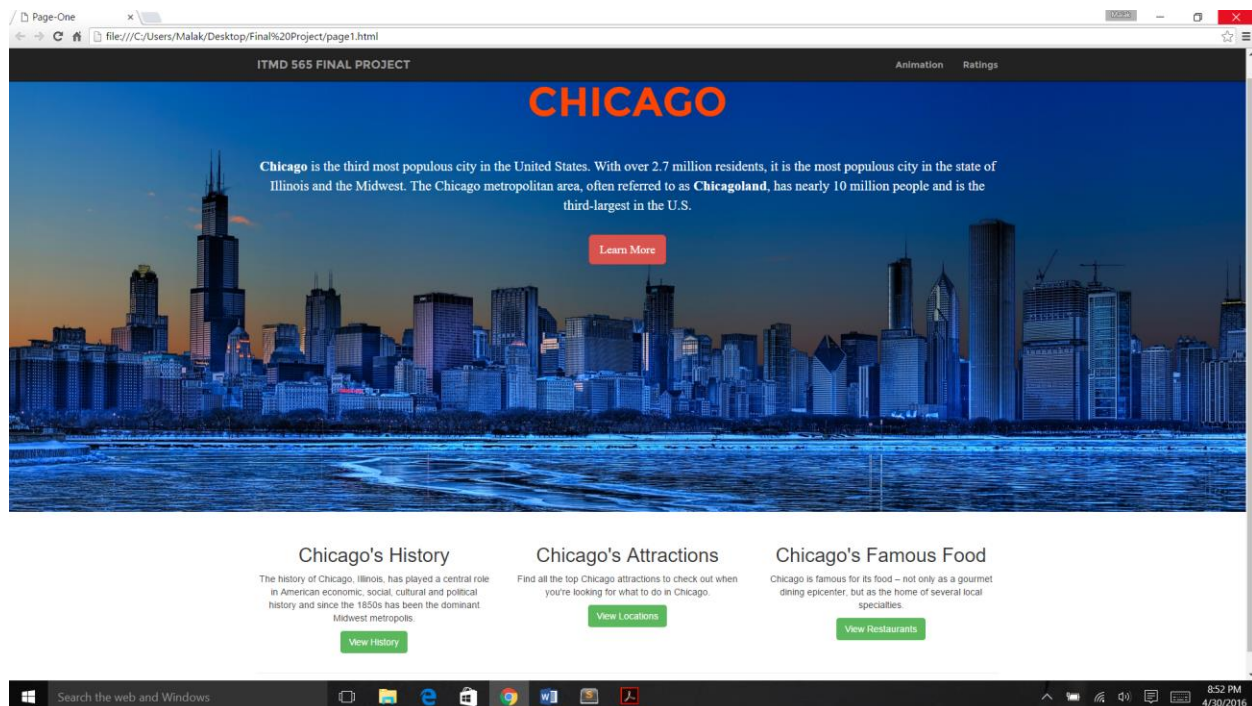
Page-One

file:///C:/Users/Malak/Desktop/Final%20Project/page1.html

ITMD 565 FINAL PROJECT

Animation Ratings

CHICAGO

**Chicago** is the third most populous city in the United States. With over 2.7 million residents, it is the most populous city in the state of Illinois and the Midwest. The Chicago metropolitan area, often referred to as **Chicagoland**, has nearly 10 million people and is the third-largest in the U.S.

Learn More

Chicago's History

The history of Chicago, Illinois, has played a central role in American economic, social, cultural and political history and since the 1850s has been the dominant Midwest metropolis.

View History

Chicago's Attractions

Find all the top Chicago attractions to check out when you're looking for what to do in Chicago.

View Locations

Chicago's Famous Food

Chicago is famous for its food – not only as a gourmet dining epicenter, but as the home of several local specialties.

View Restaurants

Search the web and Windows

8:52 PM
4/30/2016